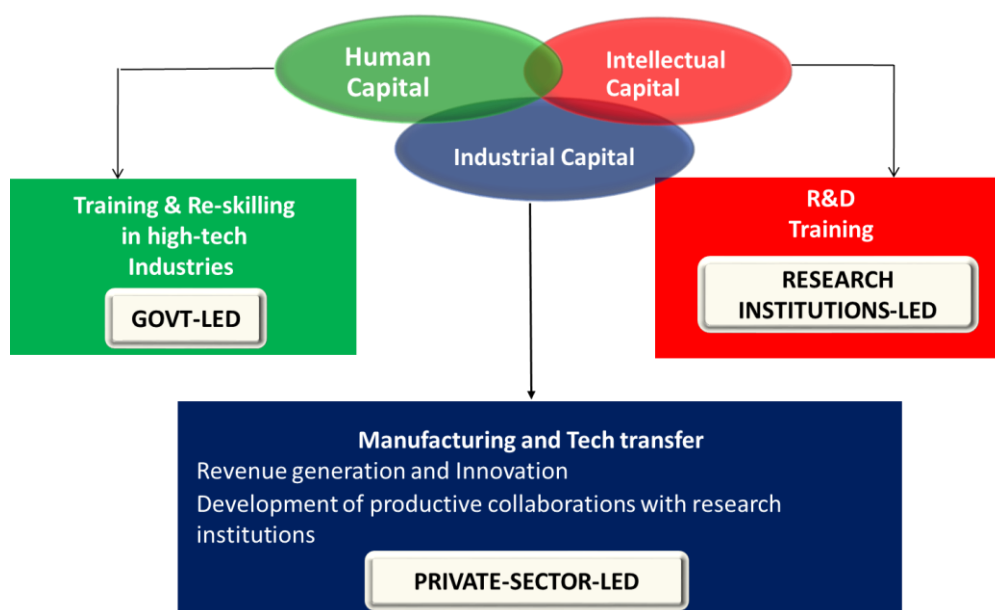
Human Capital

Intellectual Capital

Industrial Capital

Training & Re-skilling in high-tech Industries

GOVT-LED

R&D Training

RESEARCH INSTITUTIONS-LED

Manufacturing and Tech transfer

Revenue generation and Innovation

Development of productive collaborations with research institutions

PRIVATE-SECTOR-LED